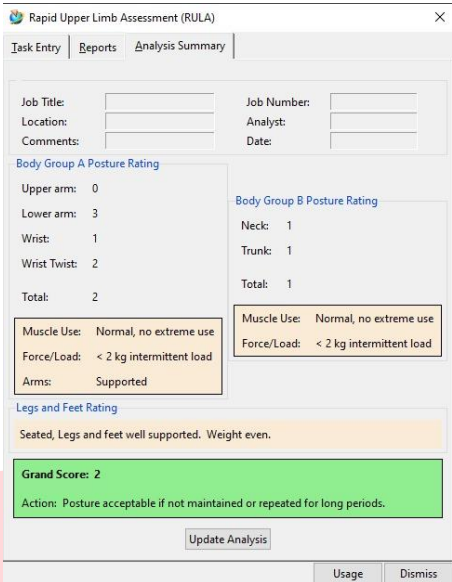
Rapid Upper Limb Assessment (RULA)

×

Task Entry | Reports | Analysis Summary

Job Title:
Location:
Comments:

Job Number:
Analyst:
Date:

Body Group A Posture Rating

Upper arm: 0

Lower arm: 3

Wrist: 1

Wrist Twist: 2

Total: 2

Muscle Use: Normal, no extreme use

Force/Load: < 2 kg intermittent load

Arms: Supported

Body Group B Posture Rating

Neck: 1

Trunk: 1

Total: 1

Muscle Use: Normal, no extreme use

Force/Load: < 2 kg intermittent load

Legs and Feet Rating

Seated, Legs and feet well supported. Weight even.

Grand Score: 2

Action: Posture acceptable if not maintained or repeated for long periods.

Update Analysis

Usage

Dismiss